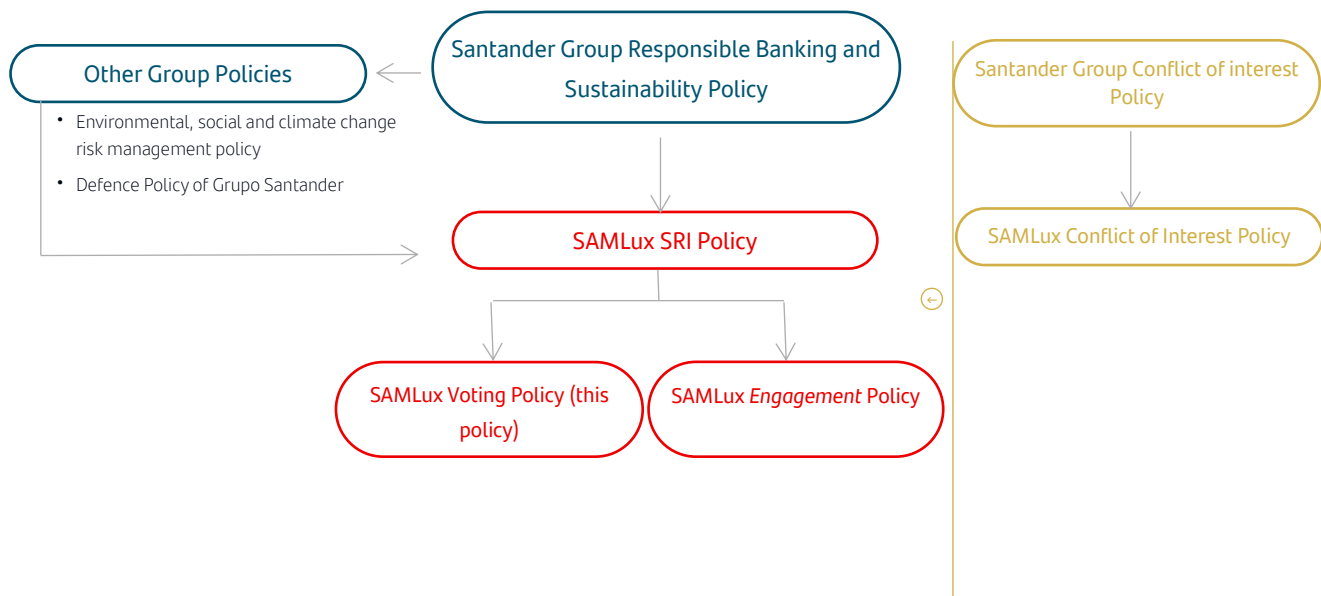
Santander Group Responsible Banking and Sustainability Policy

Other Group Policies

- Environmental, social and climate change risk management policy
- Defence Policy of Grupo Santander

SAMLux SRI Policy

SAMLux Voting Policy (this policy)

SAMLux *Engagement* Policy

Santander Group Conflict of interest Policy

SAMLux Conflict of Interest Policy